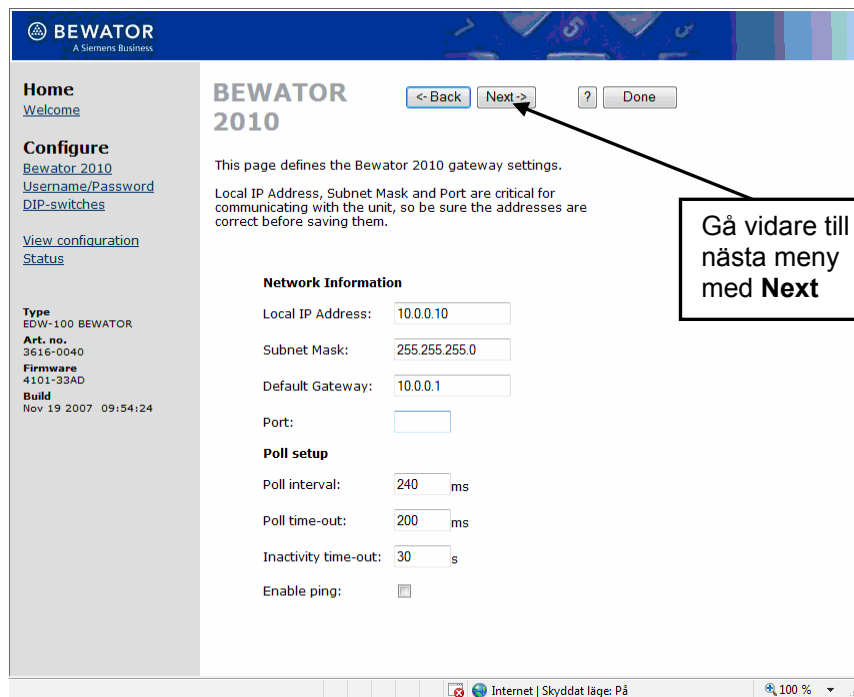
BEWATOR
A Siemens Business

Home
Welcome

Configure
Bewator 2010
Username/Password
DIP-switches

View configuration
Status

Type
EDW-100 BEWATOR
Art. no.
3616-0040
Firmware
4101-33AD
Build
Nov 19 2007 09:54:24

BEWATOR 2010

<- Back Next -> ? Done

Gå vidare till nästa meny med **Next**

This page defines the Bewator 2010 gateway settings.

Local IP Address, Subnet Mask and Port are critical for communicating with the unit, so be sure the addresses are correct before saving them.

Network Information

Local IP Address: 10.0.0.10

Subnet Mask: 255.255.255.0

Default Gateway: 10.0.0.1

Port:

Poll setup

Poll interval: 240 ms

Poll time-out: 200 ms

Inactivity time-out: 30 s

Enable ping:

Internet | Skyddat läge: På 100 %